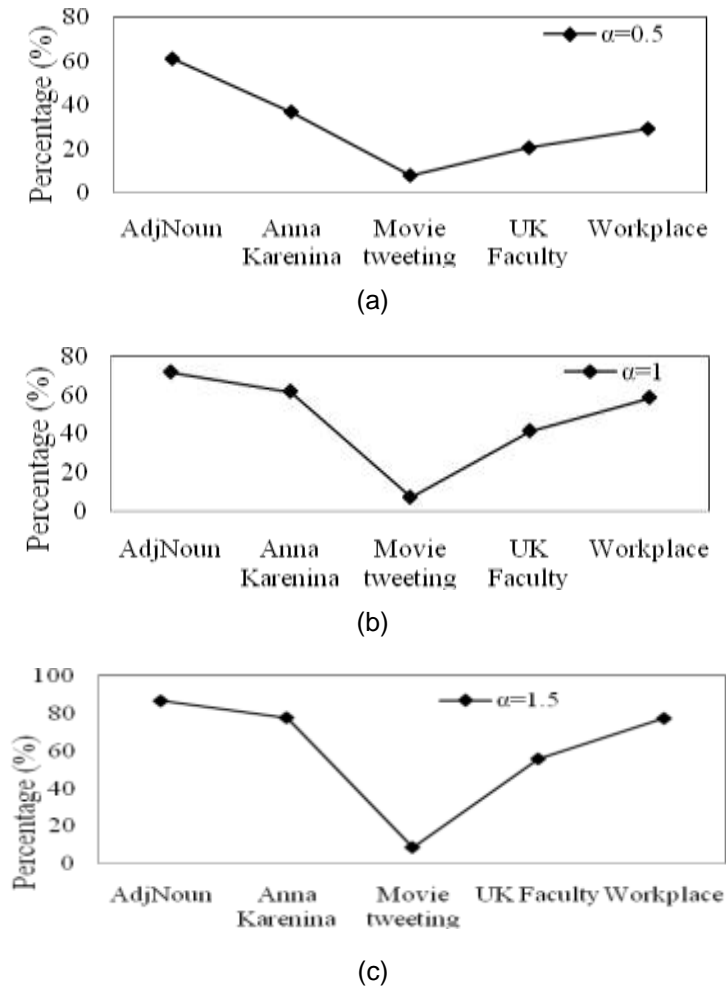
80
60
40
20
0
Percentage (%)
$\alpha$=0.5
AdjNoun
Anna Karenina
Movie tweeting
UK Faculty
Workplace
(a)

80
60
40
20
0
Percentage (%)
$\alpha$=1
AdjNoun
Anna Karenina
Movie tweeting
UK Faculty
Workplace
(b)

100
80
60
40
20
0
Percentage (%)
$\alpha$=1.5
AdjNoun
Anna Karenina
Movie tweeting
UK Faculty
Workplace
(c)